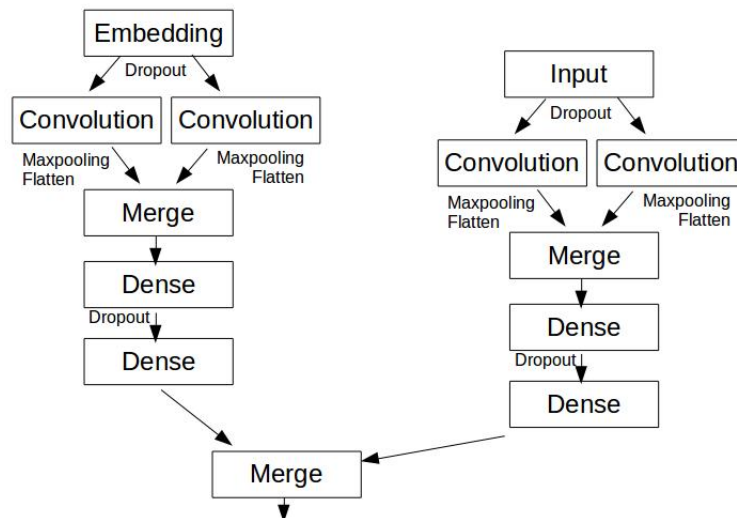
Embedding
Dropout
Convolution
Convolution
Maxpooling Flatten
Maxpooling Flatten
Merge
Dense
Dropout
Dense

Input
Dropout
Convolution
Convolution
Maxpooling Flatten
Maxpooling Flatten
Merge
Dense
Dropout
Dense

Merge